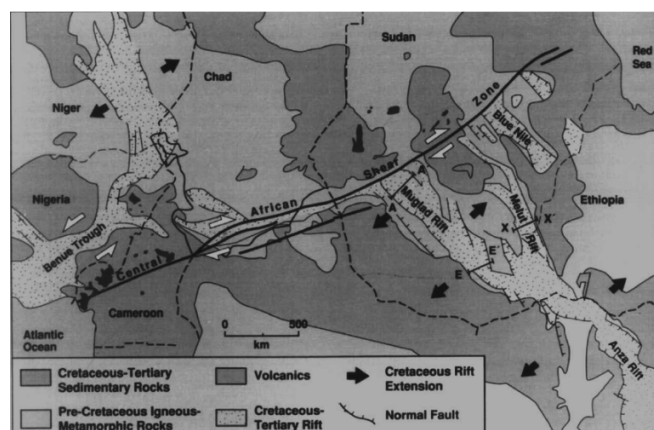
Sudan

Red Sea

Chad

Niger

Zone

Blue Nile

Nigeria

Shear

Muglad Rift

Ethiopia

African

Melut Rift

X

X'

Benue Trough

Central

E'

E

Cameroon

Atlantic Ocean

0

500

km

Anza Rift

Cretaceous-Tertiary Sedimentary Rocks

Volcanics

Cretaceous Rift Extension

Pre-Cretaceous Igneous-Metamorphic Rocks

Cretaceous-Tertiary Rift

Normal Fault